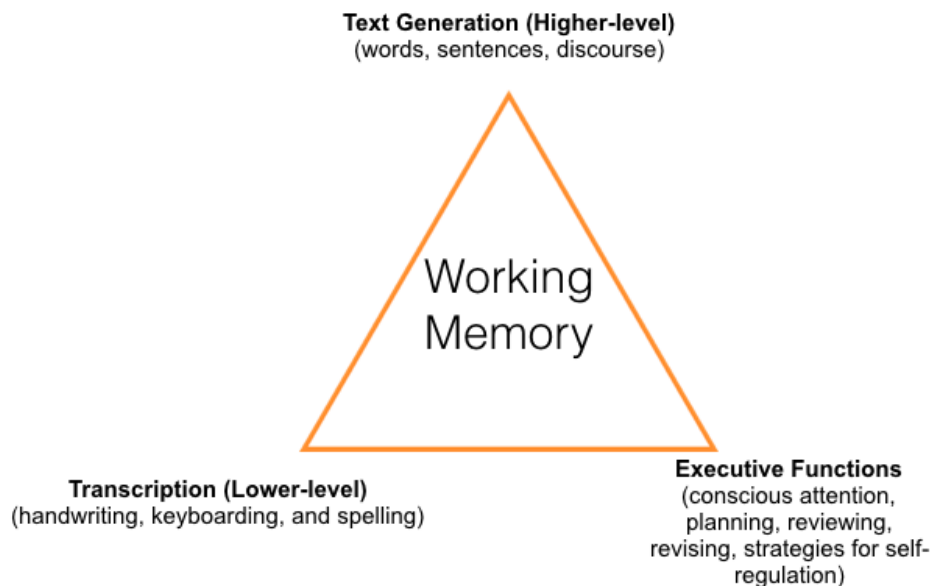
**Text Generation (Higher-level)**
(words, sentences, discourse)

Working Memory

**Transcription (Lower-level)**
(handwriting, keyboarding, and spelling)

**Executive Functions**
(conscious attention, planning, reviewing, revising, strategies for self-regulation)